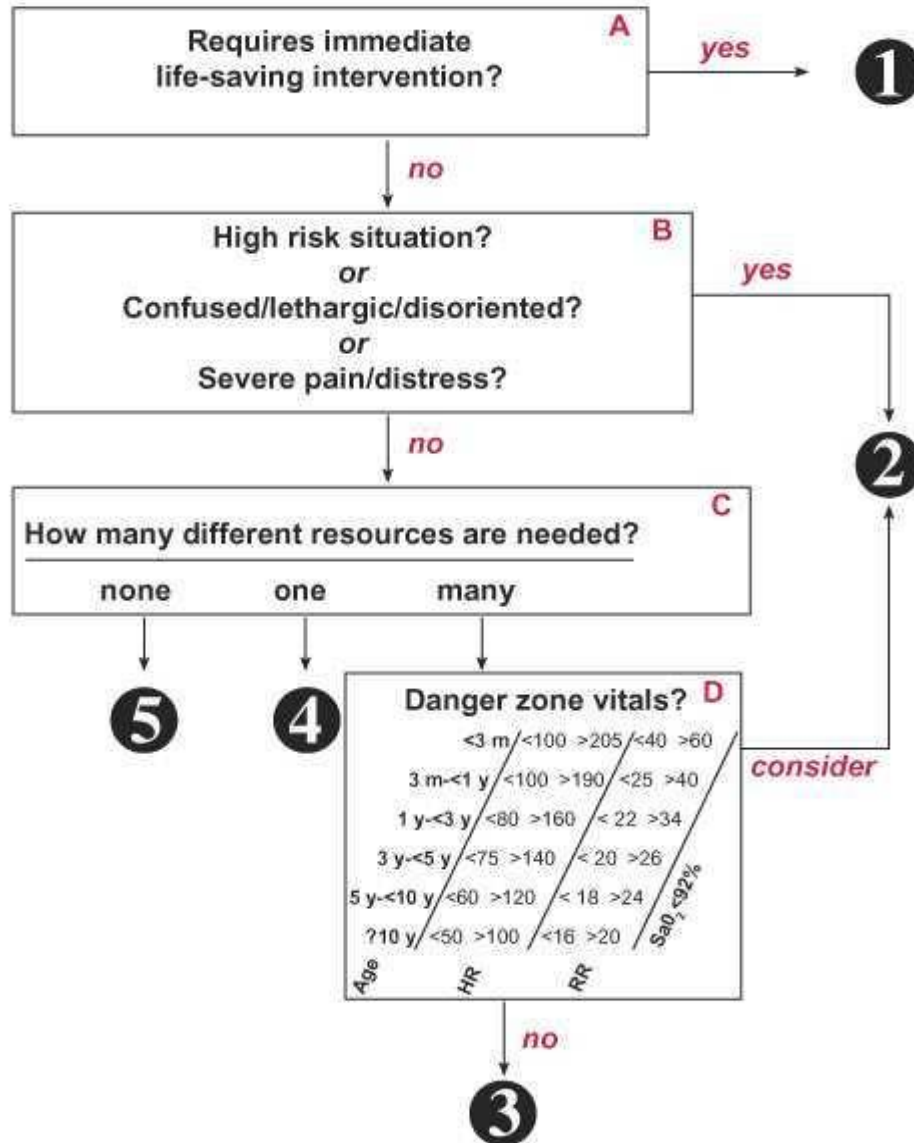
Requires immediate life-saving intervention? A

yes

1

no

High risk situation? B
or
Confused/lethargic/disoriented?
or
Severe pain/distress?

yes

2

no

How many different resources are needed? C

none one many

5 4

Danger zone vitals? D

| Age | HR | | RR | |
|---|---|---|---|---|
| <3 m | <100 | >205 | <40 | >60 |
| 3 m-<1 y | <100 | >190 | <25 | >40 |
| 1 y-<3 y | <80 | >160 | < 22 | >34 |
| 3 y-<5 y | <75 | >140 | < 20 | >26 |
| 5 y-<10 y | <60 | >120 | < 18 | >24 |
| ?10 y | <50 | >100 | <16 | >20 |

$SaO_2$ <92%

consider

no

3